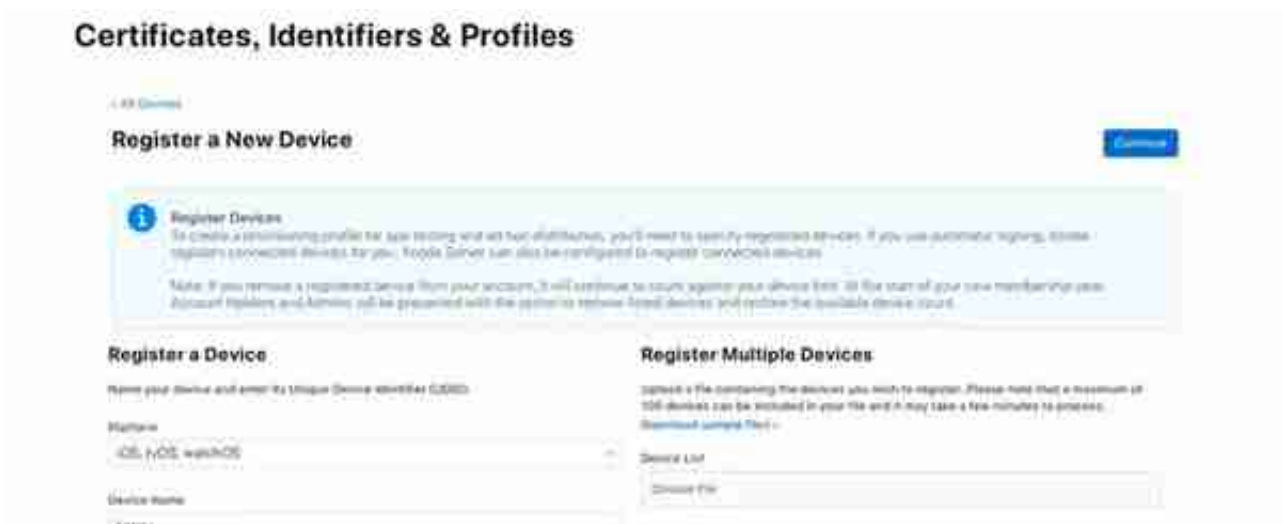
Certificates, Identifiers & Profiles

< All Devices

Register a New Device

Continue

Register Devices

To create a provisioning profile for app testing and ad hoc distribution, you'll need to specify registered devices. If you use automatic signing, Xcode registers connected devices for you. Xcode Server can also be configured to register connected devices.

Note: If you remove a registered device from your account, it will continue to count against your device limit. At the start of your new membership year, Account Holders and Admins will be presented with the option to remove listed devices and restore the available device count.

Register a Device

Name your device and enter its Unique Device Identifier (UDID).

Platform

iOS, tvOS, watchOS

Device Name

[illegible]

Register Multiple Devices

Upload a file containing the devices you wish to register. Please note that a maximum of 100 devices can be included in your file and it may take a few minutes to process.

Download sample files >

Device List

Choose File